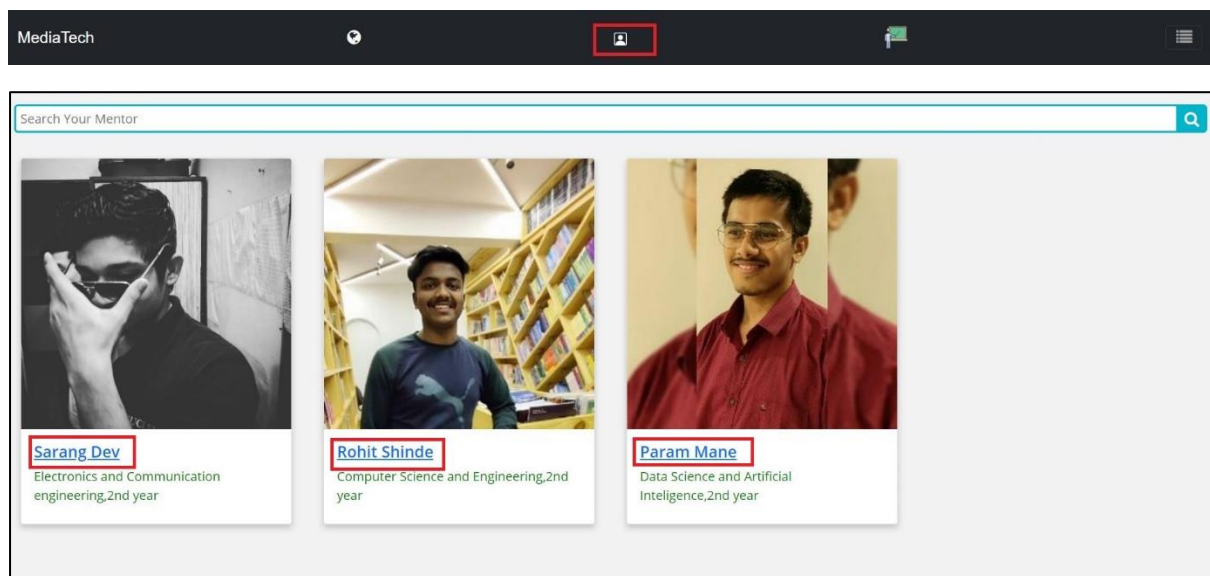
MediaTech

Search Your Mentor

Sarang Dev
Electronics and Communication engineering,2nd year

Rohit Shinde
Computer Science and Engineering,2nd year

Param Mane
Data Science and Artificial Inteligence,2nd year